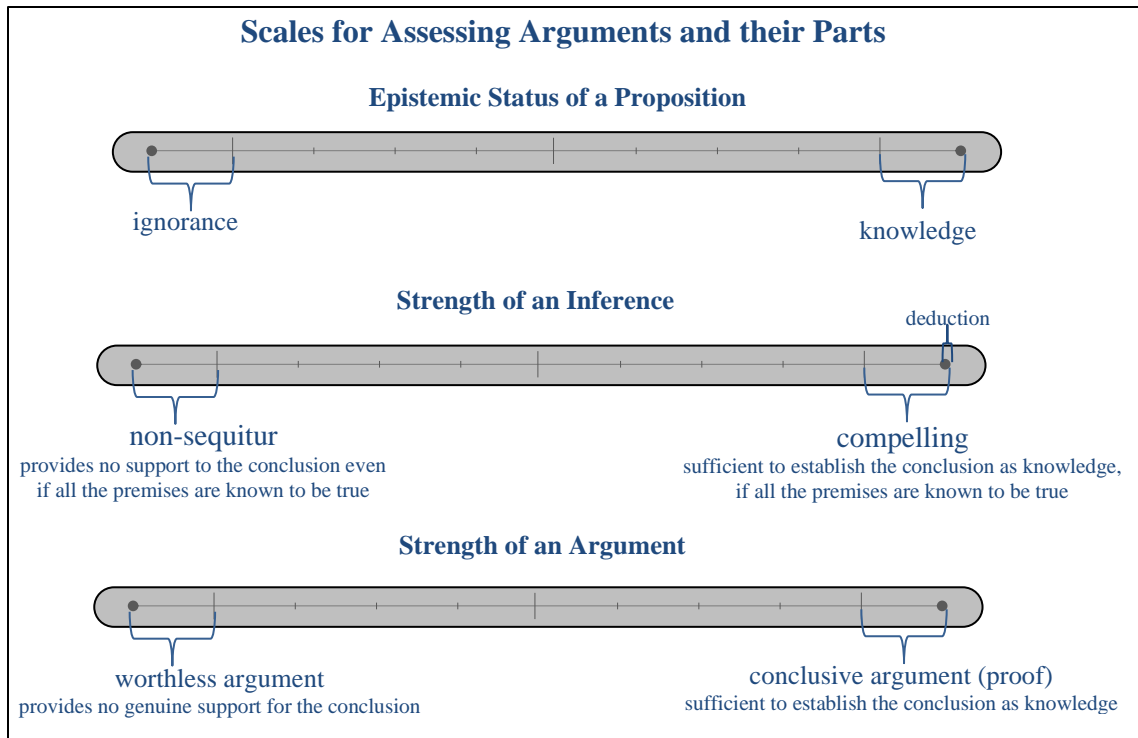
Scales for Assessing Arguments and their Parts

Epistemic Status of a Proposition

ignorance

knowledge

Strength of an Inference

deduction

non-sequitur
provides no support to the conclusion even if all the premises are known to be true

compelling
sufficient to establish the conclusion as knowledge, if all the premises are known to be true

Strength of an Argument

worthless argument
provides no genuine support for the conclusion

conclusive argument (proof)
sufficient to establish the conclusion as knowledge